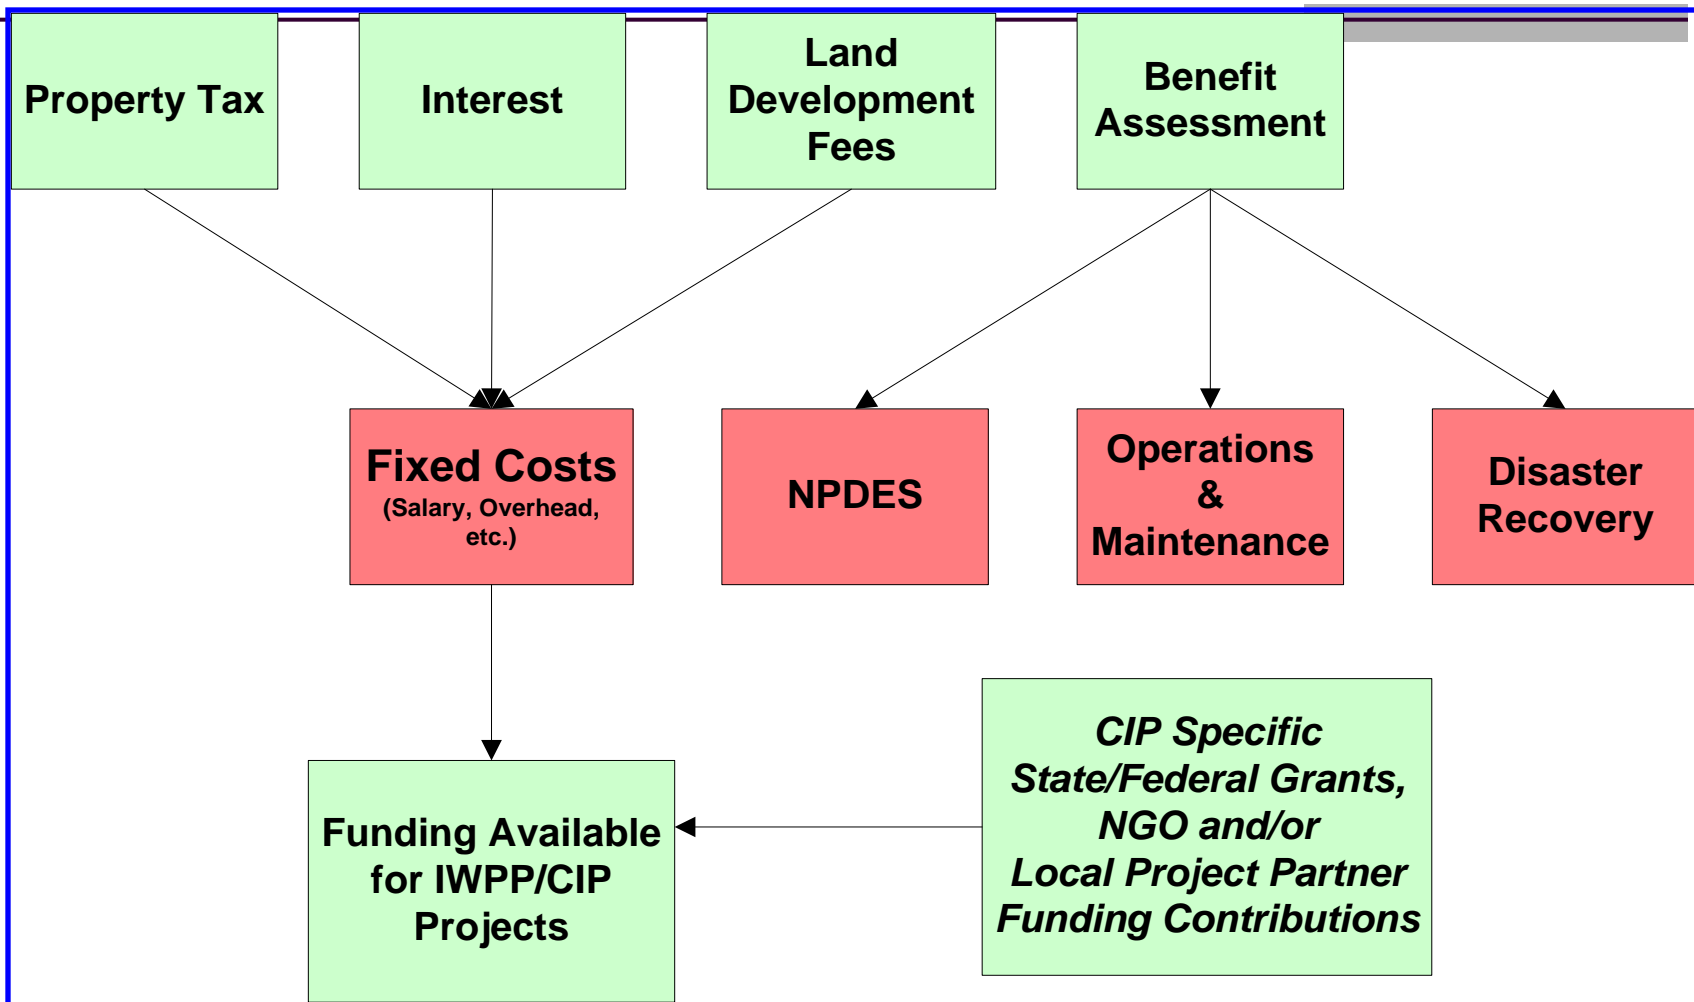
Property Tax

Interest

Land Development Fees

Benefit Assessment

Fixed Costs
(Salary, Overhead, etc.)

NPDES

Operations & Maintenance

Disaster Recovery

Funding Available for IWPP/CIP Projects

*CIP Specific State/Federal Grants, NGO and/or Local Project Partner Funding Contributions*